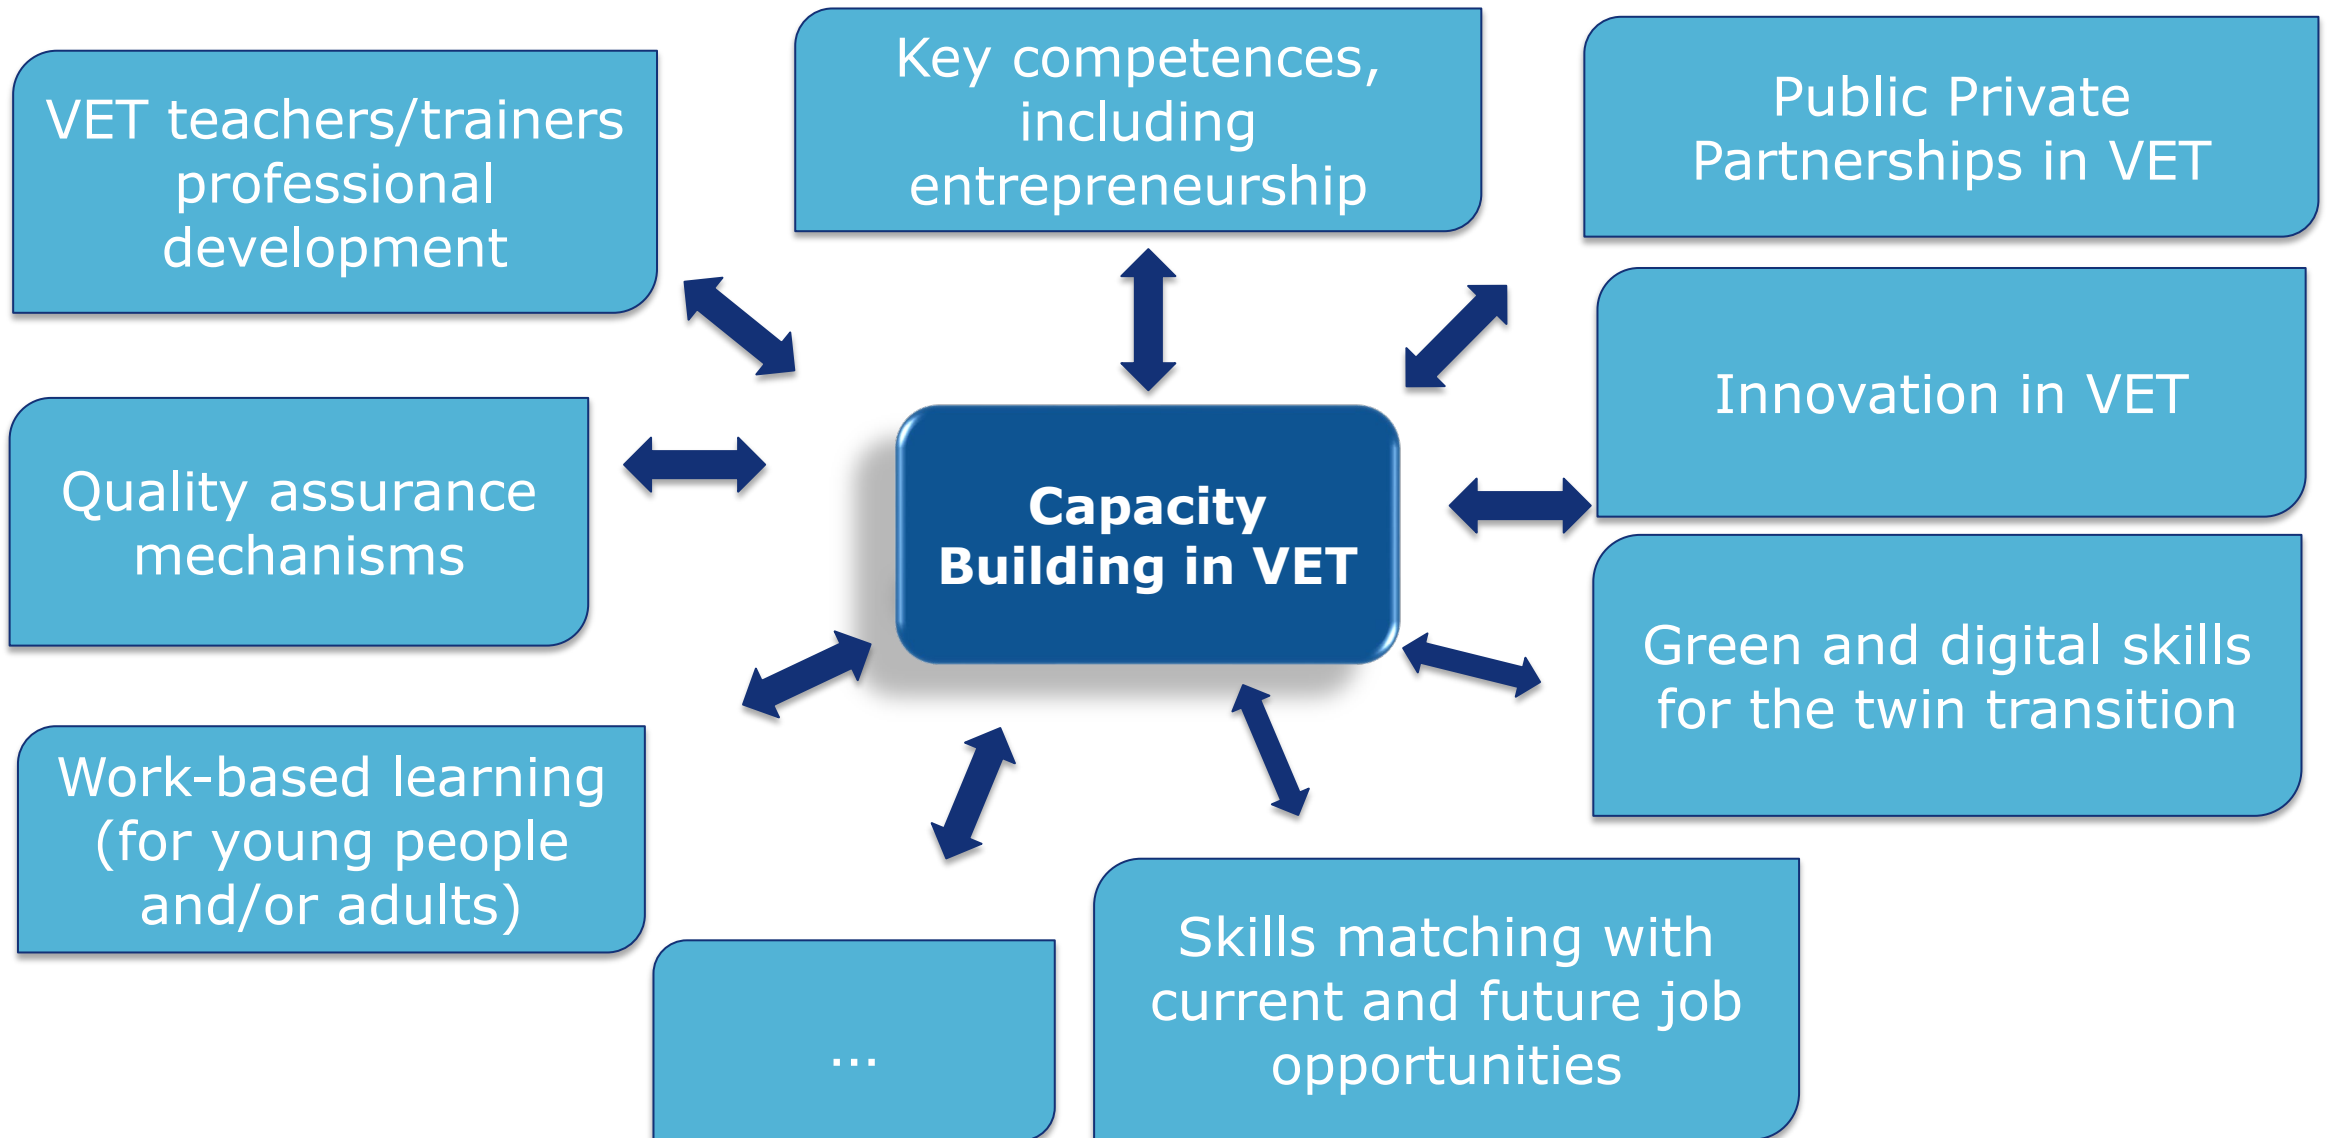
VET teachers/trainers professional development

Key competences, including entrepreneurship

Public Private Partnerships in VET

Innovation in VET

Quality assurance mechanisms

Capacity Building in VET

Green and digital skills for the twin transition

Work-based learning (for young people and/or adults)

...

Skills matching with current and future job opportunities